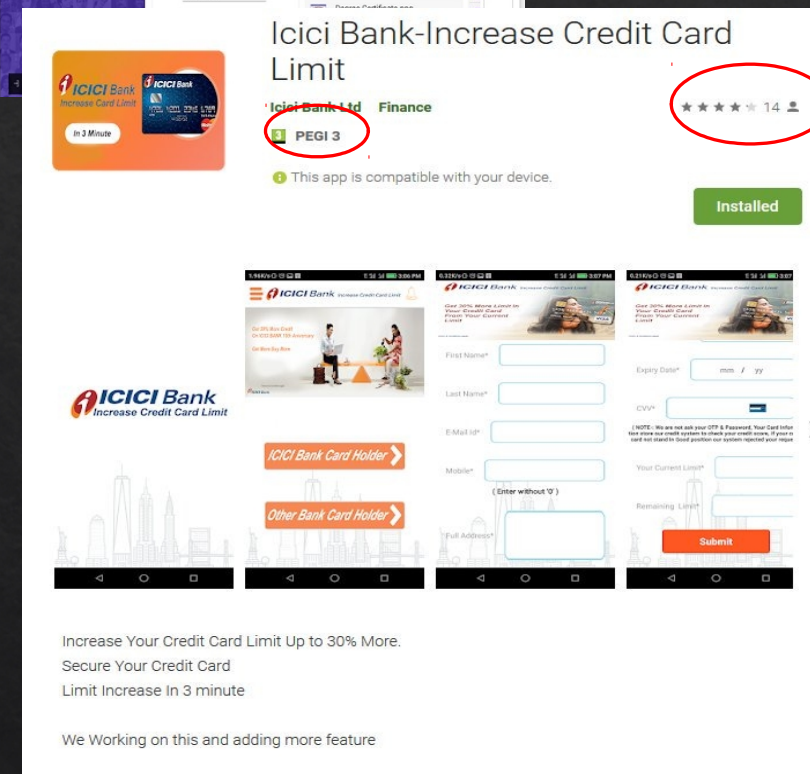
Icici Bank-Increase Credit Card Limit

ICICI Bank
Increase Card Limit
In 3 Minute

Icici Bank Ltd Finance
14
3 PEGI 3
This app is compatible with your device.
Installed

ICICI Bank Increase Credit Card Limit

ICICI Bank
ICICI Bank Card Holder
Other Bank Card Holder

Get 30% More Limit In Your Credit Card From Your Current Limit
First Name*
Last Name*
E-Mail Id*
Mobile*
( Enter without '0' )
Full Address*

Expiry Date* mm / yy
CVV*
Your Current Limit*
Remaining Limit*
Submit

Increase Your Credit Card Limit Up to 30% More.
Secure Your Credit Card
Limit Increase In 3 minute

We Working on this and adding more feature